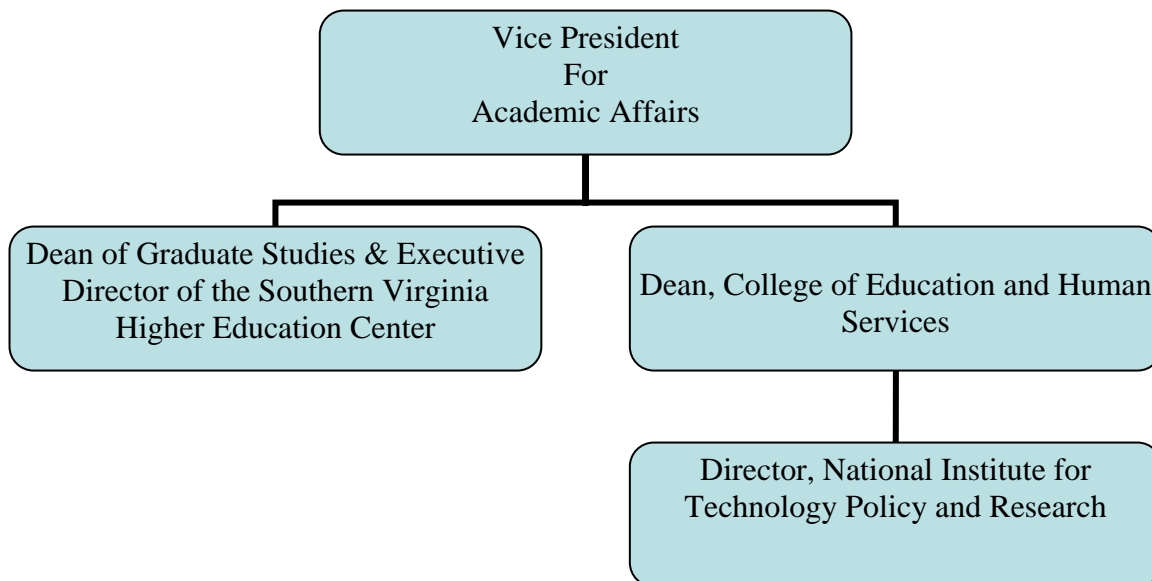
Vice President
For
Academic Affairs

Dean of Graduate Studies & Executive Director of the Southern Virginia Higher Education Center

Dean, College of Education and Human Services

Director, National Institute for Technology Policy and Research